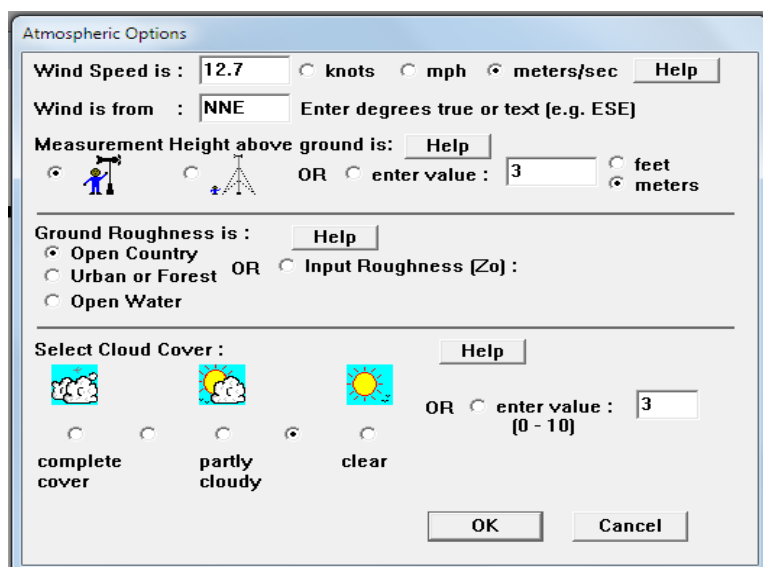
Atmospheric Options

Wind Speed is : 12.7 knots mph meters/sec Help

Wind is from : NNE Enter degrees true or text (e.g. ESE)

Measurement Height above ground is: Help

OR enter value : 3 feet meters

Ground Roughness is : Help

Open Country

Urban or Forest OR Input Roughness (Zo) :

Open Water

Select Cloud Cover : Help

OR enter value : 3
(0 - 10)

complete cover

partly cloudy

clear

OK Cancel